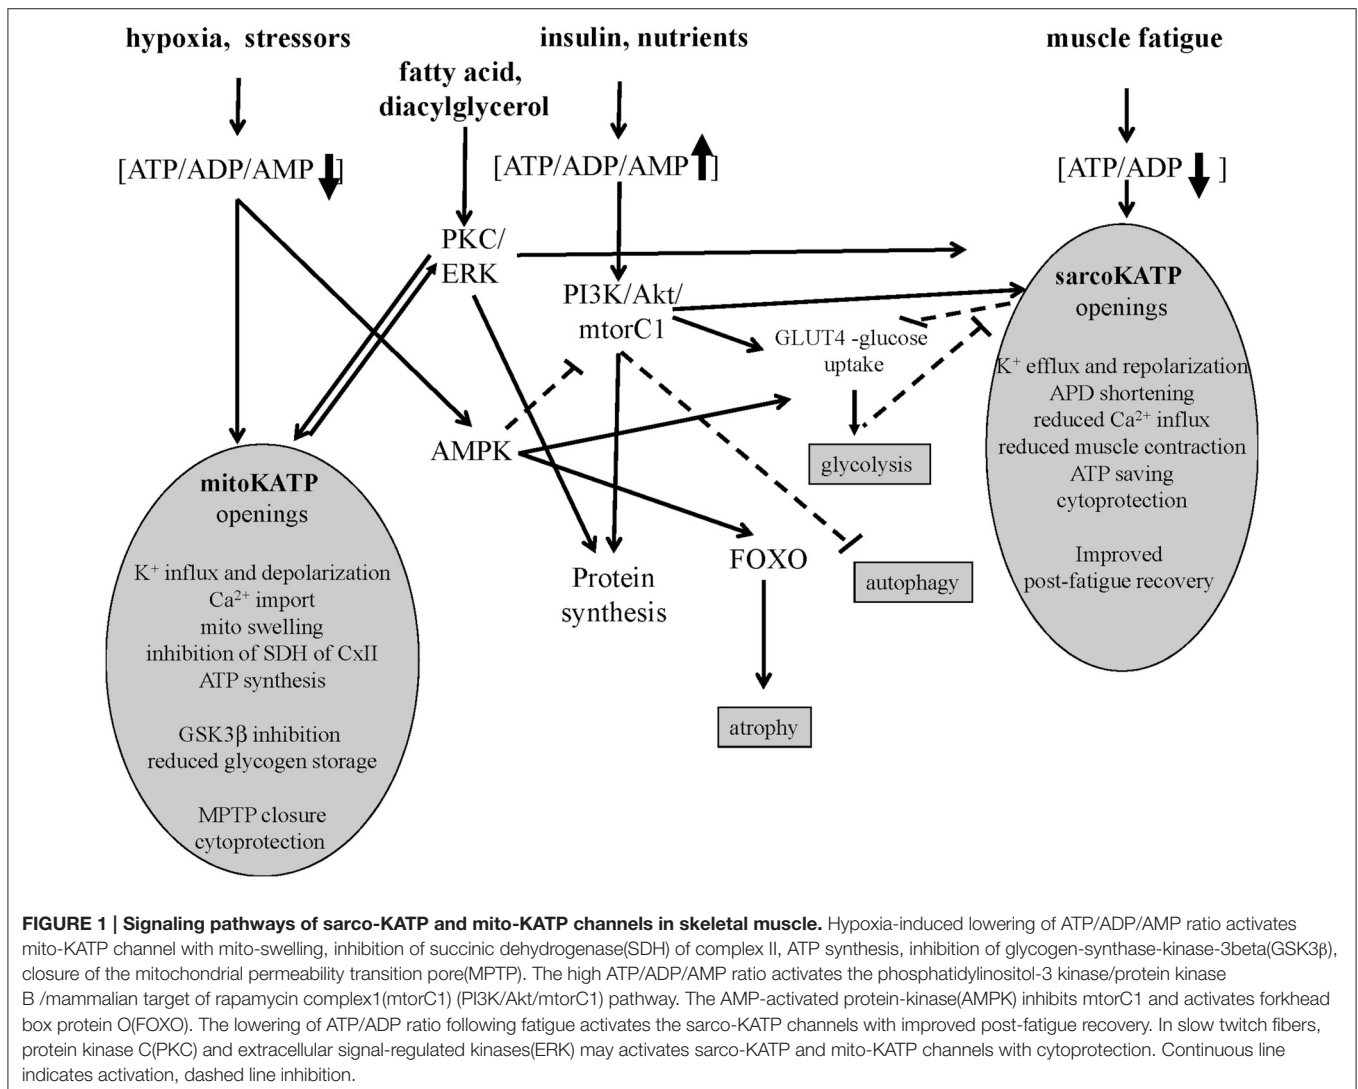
hypoxia, stressors

insulin, nutrients

muscle fatigue

fatty acid, diacylglycerol

[ATP/ADP/AMP ↓]

[ATP/ADP/AMP ↑]

[ATP/ADP ↓ ]

PKC/ ERK

PI3K/Akt/ mtorC1

GLUT4 -glucose uptake

sarcoKATP openings

$K^+$ efflux and repolarization
APD shortening
reduced $Ca^{2+}$ influx
reduced muscle contraction
ATP saving
cytoprotection

Improved post-fatigue recovery

AMPK

glycolysis

mitoKATP openings

$K^+$ influx and depolarization
$Ca^{2+}$ import
mito swelling
inhibition of SDH of CxII
ATP synthesis

GSK3β inhibition
reduced glycogen storage

MPTP closure
cytoprotection

Protein synthesis

FOXO

autophagy

atrophy

**FIGURE 1 | Signaling pathways of sarco-KATP and mito-KATP channels in skeletal muscle.** Hypoxia-induced lowering of ATP/ADP/AMP ratio activates mito-KATP channel with mito-swelling, inhibition of succinic dehydrogenase(SDH) of complex II, ATP synthesis, inhibition of glycogen-synthase-kinase-3beta(GSK3β), closure of the mitochondrial permeability transition pore(MPTP). The high ATP/ADP/AMP ratio activates the phosphatidylinositol-3 kinase/protein kinase B /mammalian target of rapamycin complex1(mtorC1) (PI3K/Akt/mtorC1) pathway. The AMP-activated protein-kinase(AMPK) inhibits mtorC1 and activates forkhead box protein O(FOXO). The lowering of ATP/ADP ratio following fatigue activates the sarco-KATP channels with improved post-fatigue recovery. In slow twitch fibers, protein kinase C(PKC) and extracellular signal-regulated kinases(ERK) may activates sarco-KATP and mito-KATP channels with cytoprotection. Continuous line indicates activation, dashed line inhibition.